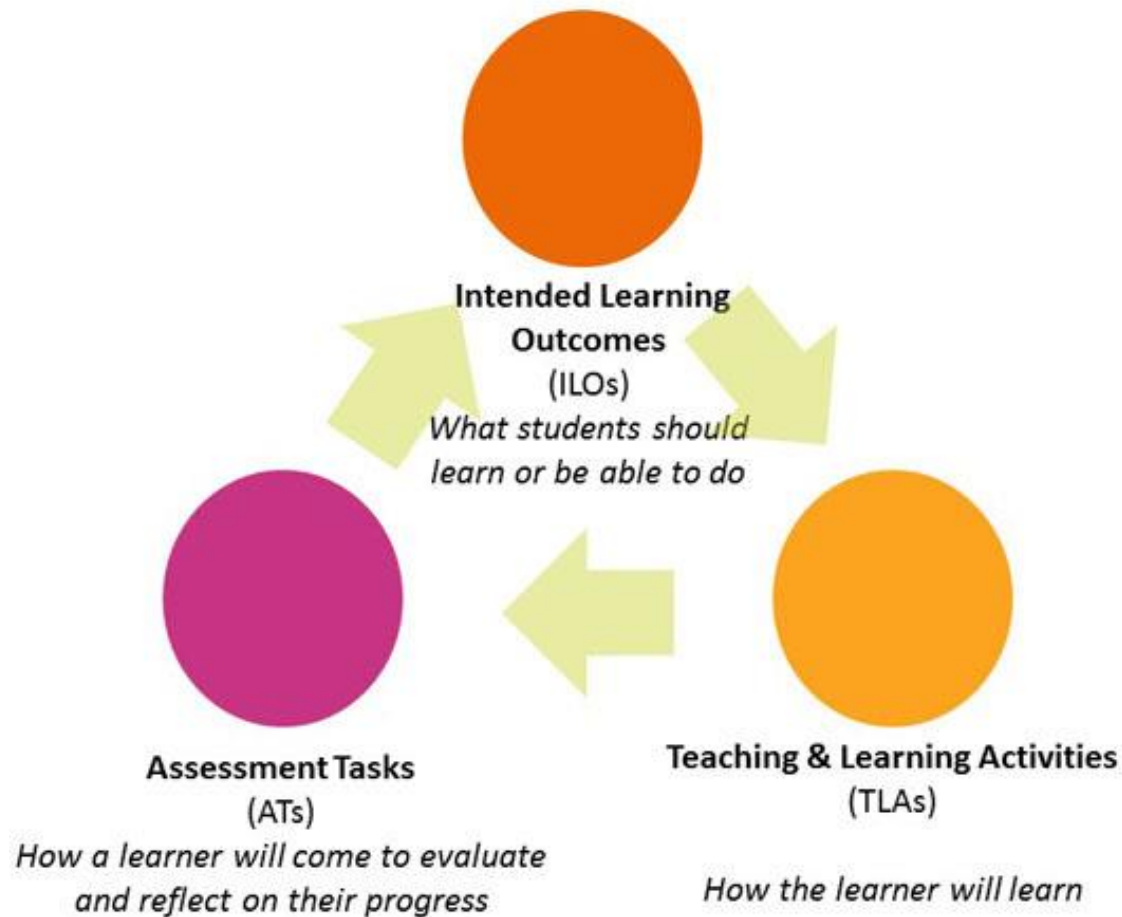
Intended Learning Outcomes
(ILOs)
What students should learn or be able to do

Assessment Tasks
(ATs)
How a learner will come to evaluate and reflect on their progress

Teaching & Learning Activities
(TLAs)

How the learner will learn